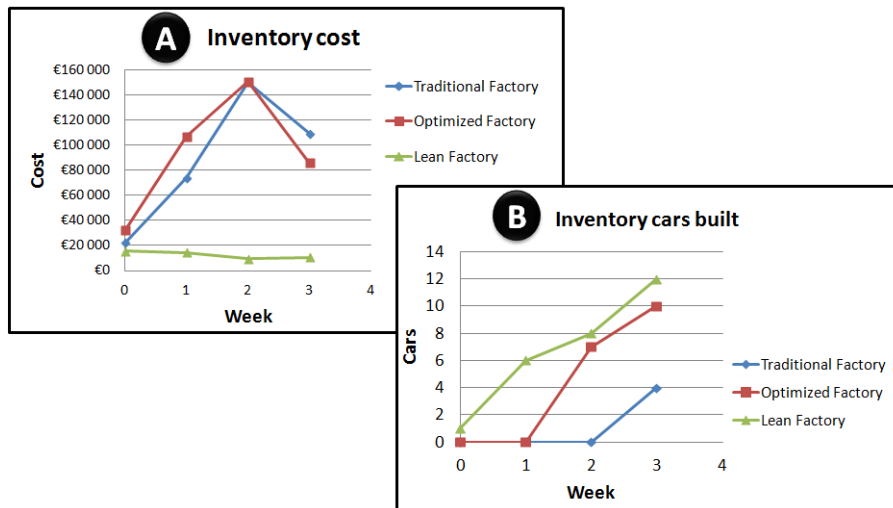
A Inventory cost

€160 000
€140 000
€120 000
€100 000
€80 000
€60 000
€40 000
€20 000
€0

Cost

0 1 2 3 4

Week

Traditional Factory
Optimized Factory
Lean Factory

B Inventory cars built

14
12
10
8
6
4
2
0

Cars

0 1 2 3 4

Week

Traditional Factory
Optimized Factory
Lean Factory